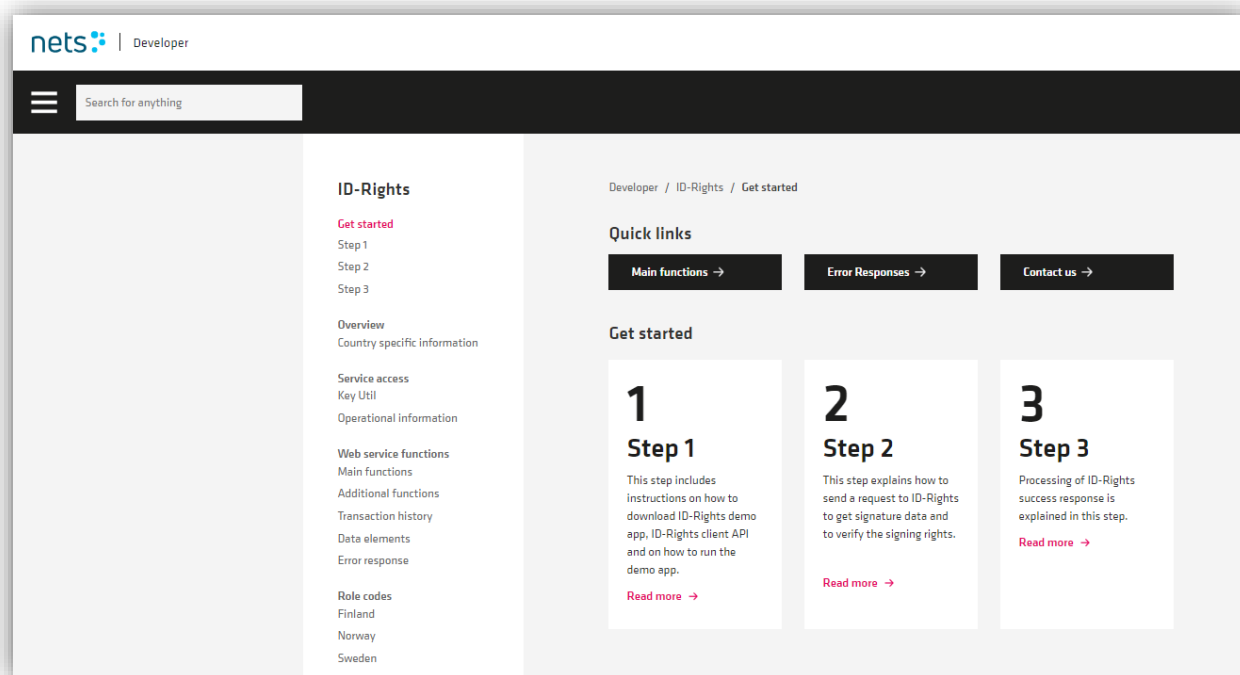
nets | Developer

Search for anything

ID-Rights

Get started
Step 1
Step 2
Step 3

Overview
Country specific information

Service access
Key Util
Operational information

Web service functions
Main functions
Additional functions
Transaction history
Data elements
Error response

Role codes
Finland
Norway
Sweden

Developer / ID-Rights / Get started

Quick links

Main functions →

Error Responses →

Contact us →

Get started

1
Step 1
This step includes instructions on how to download ID-Rights demo app, ID-Rights client API and on how to run the demo app.
Read more →

2
Step 2
This step explains how to send a request to ID-Rights to get signature data and to verify the signing rights.
Read more →

3
Step 3
Processing of ID-Rights success response is explained in this step.
Read more →